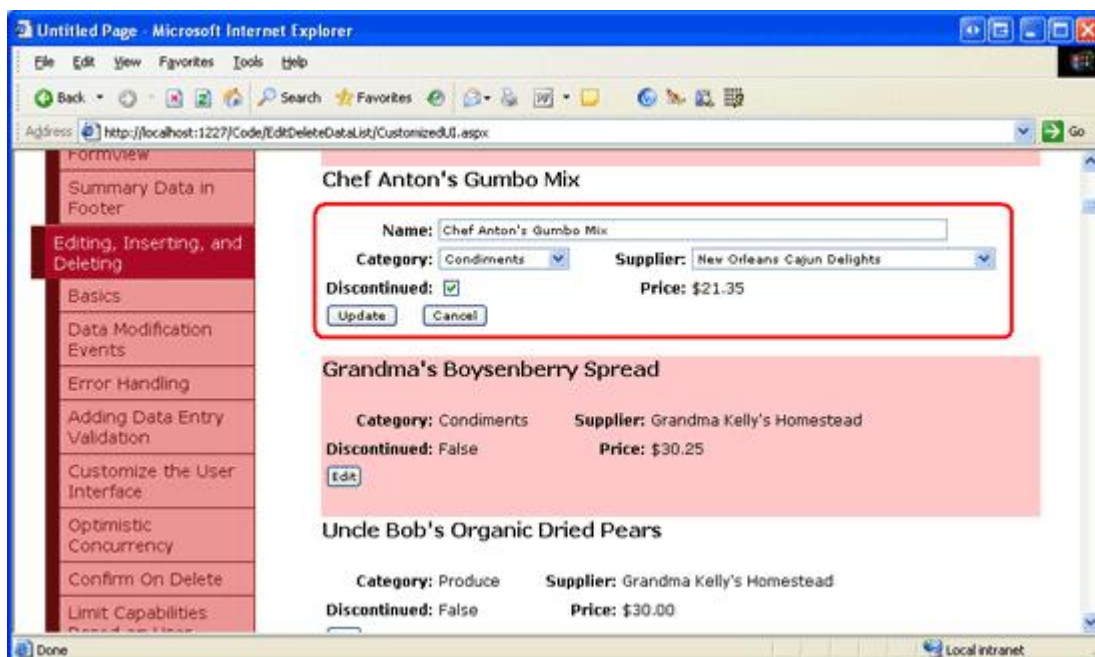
Untitled Page - Microsoft Internet Explorer

File Edit View Favorites Tools Help

Back Search Favorites

Address http://localhost:1227/Code/EditDeleteDataList/CustomizedUI.aspx Go

FormView

Summary Data in Footer

Editing, Inserting, and Deleting

Basics

Data Modification Events

Error Handling

Adding Data Entry Validation

Customize the User Interface

Optimistic Concurrency

Confirm On Delete

Limit Capabilities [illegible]

Chef Anton's Gumbo Mix

Name: Chef Anton's Gumbo Mix

Category: Condiments Supplier: New Orleans Cajun Delights

Discontinued: Price: $21.35

Update Cancel

Grandma's Boysenberry Spread

Category: Condiments Supplier: Grandma Kelly's Homestead

Discontinued: False Price: $30.25

Edit

Uncle Bob's Organic Dried Pears

Category: Produce Supplier: Grandma Kelly's Homestead

Discontinued: False Price: $30.00

Done Local intranet